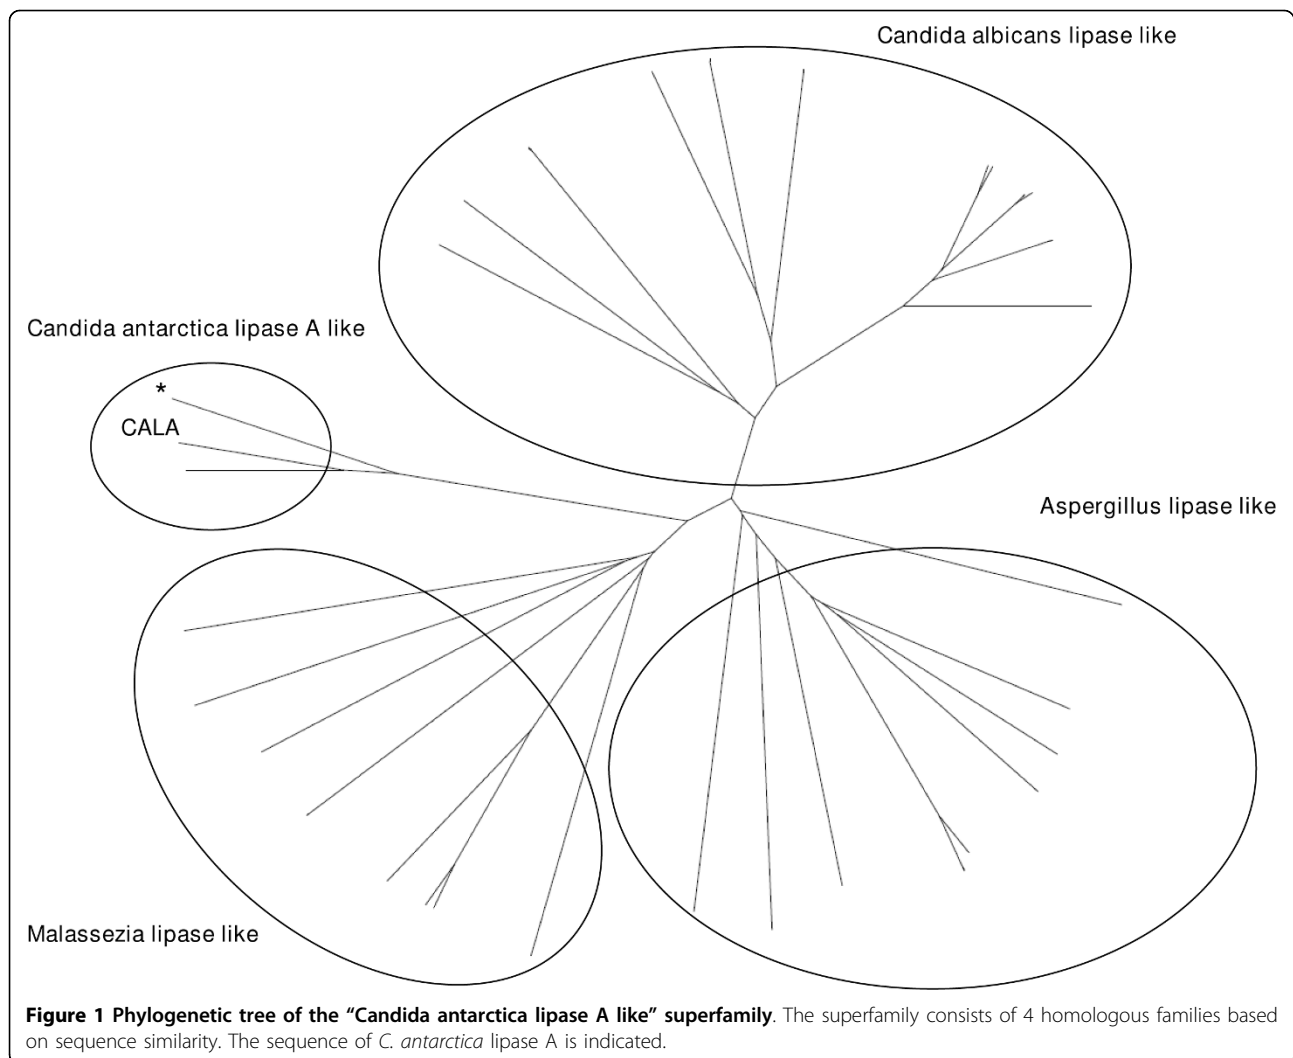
Candida albicans lipase like

Candida antarctica lipase A like

*

CALA

Aspergillus lipase like

Malassezia lipase like

**Figure 1 Phylogenetic tree of the "Candida antarctica lipase A like" superfamily**. The superfamily consists of 4 homologous families based on sequence similarity. The sequence of *C. antarctica* lipase A is indicated.